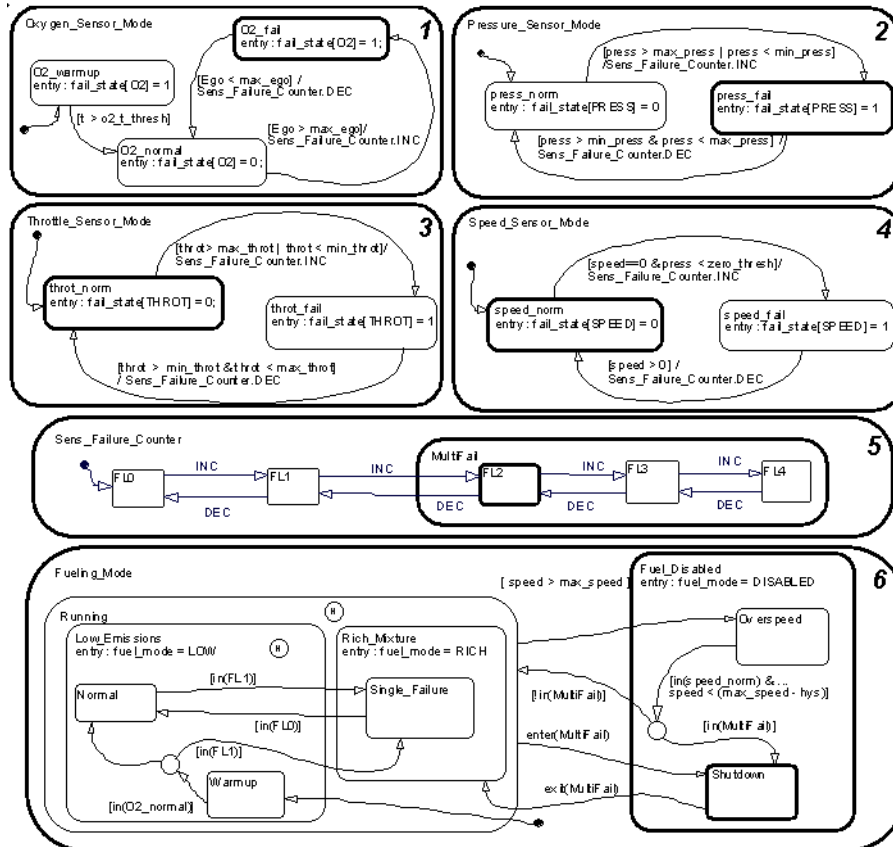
Oxygen_Sensor_Mode

1

O2_fail
entry : fail_state[O2] = 1;

O2_warmup
entry : fail_state[O2] = 1

[Ego < max_ego] / Sens_Failure_Counter.DEC

[t > o2_t_thresh]

[Ego > max_ego]/ Sens_Failure_Counter.INC

O2_normal
entry : fail_state[O2] = 0;

Pressure_Sensor_Mode

2

[press > max_press | press < min_press] /Sens_Failure_Counter.INC

press_norm
entry : fail_state[PRESS] = 0

press_fail
entry: fail_state[PRESS] = 1

[press > min_press & press < max_press] / Sens_Failure_Counter.DEC

Throttle_Sensor_Mode

3

[throt> max_throt | throt < min_throt]/ Sens_Failure_Counter.INC

throt_norm
entry : fail_state[THROT] = 0;

throt_fail
entry : fail_state[THROT] = 1

[throt > min_throt & throt < max_throt] / Sens_Failure_Counter.DEC

Speed_Sensor_Mode

4

[speed==0 & press < zero_thresh]/ Sens_Failure_Counter.INC

speed_norm
entry : fail_state[SPEED] = 0

speed_fail
entry : fail_state[SPEED] = 1

[speed > 0] / Sens_Failure_Counter.DEC

Sens_Failure_Counter

5

FL0

INC

FL1

INC

MultiFail

FL2

INC

FL3

INC

FL4

DEC

DEC

DEC

DEC

Fueling_Mode

6

[ speed > max_speed ]

Fuel_Disabled
entry: fuel_mode = DISABLED

Running

H

Low_Emissions
entry : fuel_mode = LOW

H

Rich_Mixture
entry : fuel_mode = RICH

Overspeed

[in(speed_norm) & ... speed < (max_speed - hys)]

Normal

[in(FL1)]

Single_Failure

[!in(MultiFail)]

[in(FL0)]

[in(MultiFail)]

[in(FL1)]

enter(MultiFail)

Warmup

Shutdown

[in(O2_normal)]

exit(MultiFail)